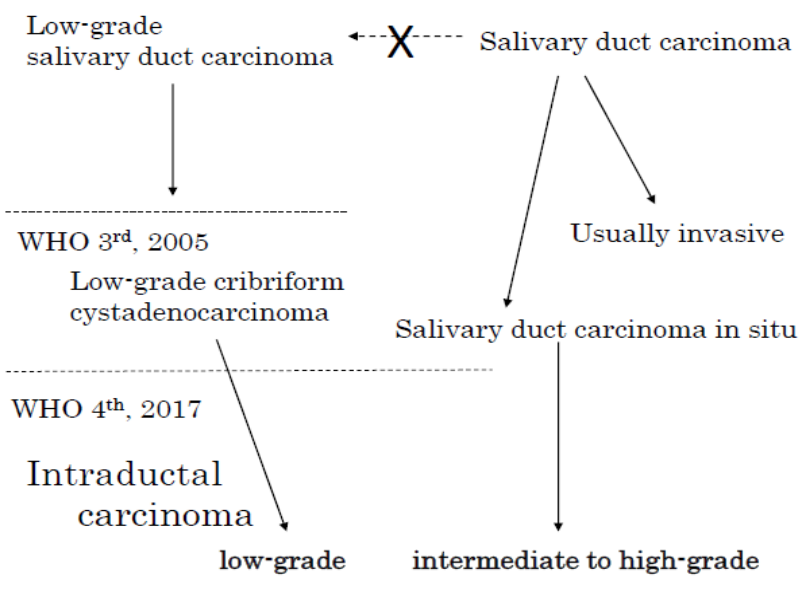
Low-grade salivary duct carcinoma

X

Salivary duct carcinoma

WHO 3$^{rd}$, 2005

Low-grade cribriform cystadenocarcinoma

Usually invasive

Salivary duct carcinoma in situ

WHO 4$^{th}$, 2017

Intraductal carcinoma

low-grade

intermediate to high-grade